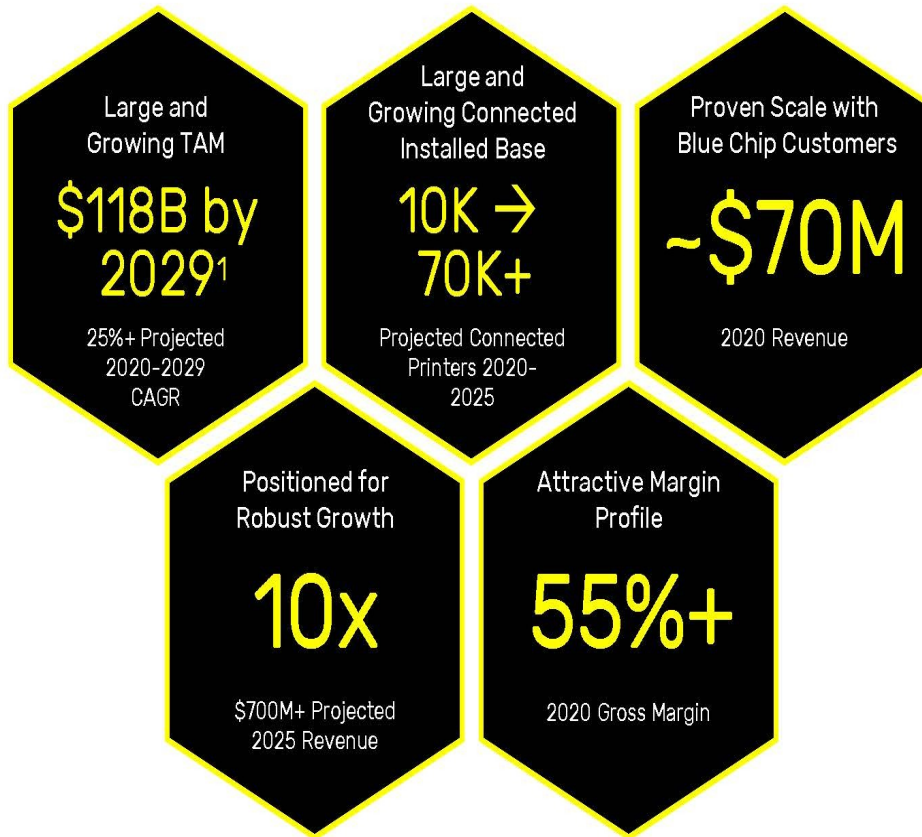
Large and Growing TAM

$118B by 2029^1

25%+ Projected 2020-2029 CAGR

Large and Growing Connected Installed Base

10K → 70K+

Projected Connected Printers 2020-2025

Proven Scale with Blue Chip Customers

~$70M

2020 Revenue

Positioned for Robust Growth

10x

$700M+ Projected 2025 Revenue

Attractive Margin Profile

55%+

2020 Gross Margin